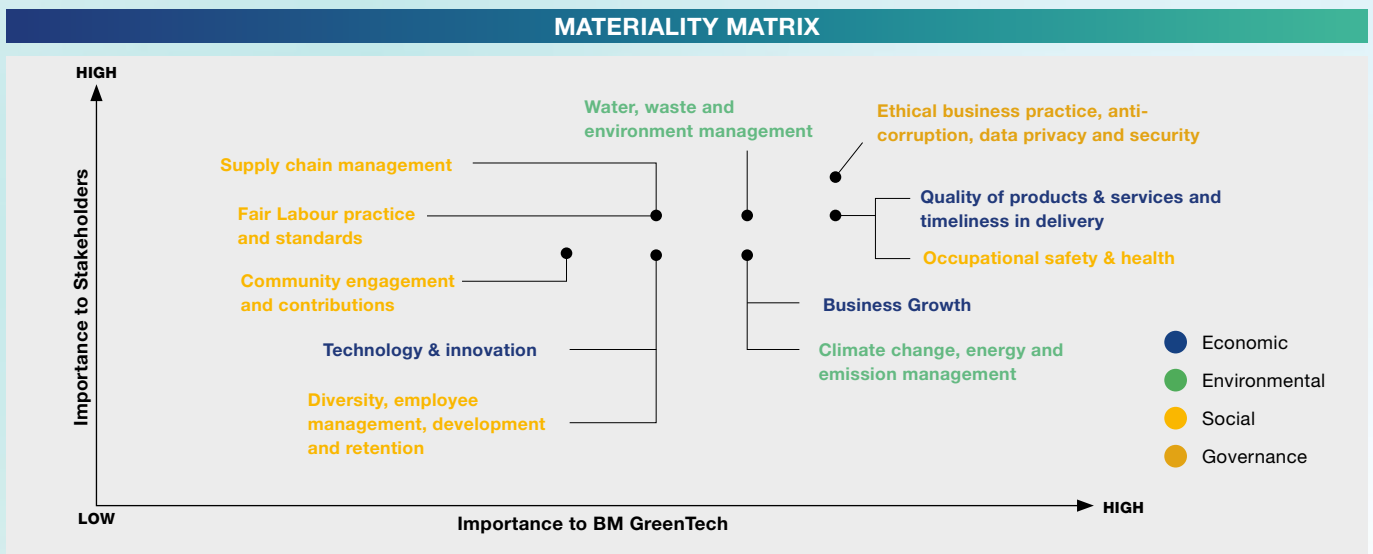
MATERIALITY MATRIX

HIGH

Importance to Stakeholders

Water, waste and environment management

Ethical business practice, anti-corruption, data privacy and security

Supply chain management

Fair Labour practice and standards

Quality of products & services and timeliness in delivery

Occupational safety & health

Community engagement and contributions

Business Growth

Technology & innovation

Climate change, energy and emission management

Diversity, employee management, development and retention

Economic

Environmental

Social

Governance

LOW

Importance to BM GreenTech

HIGH